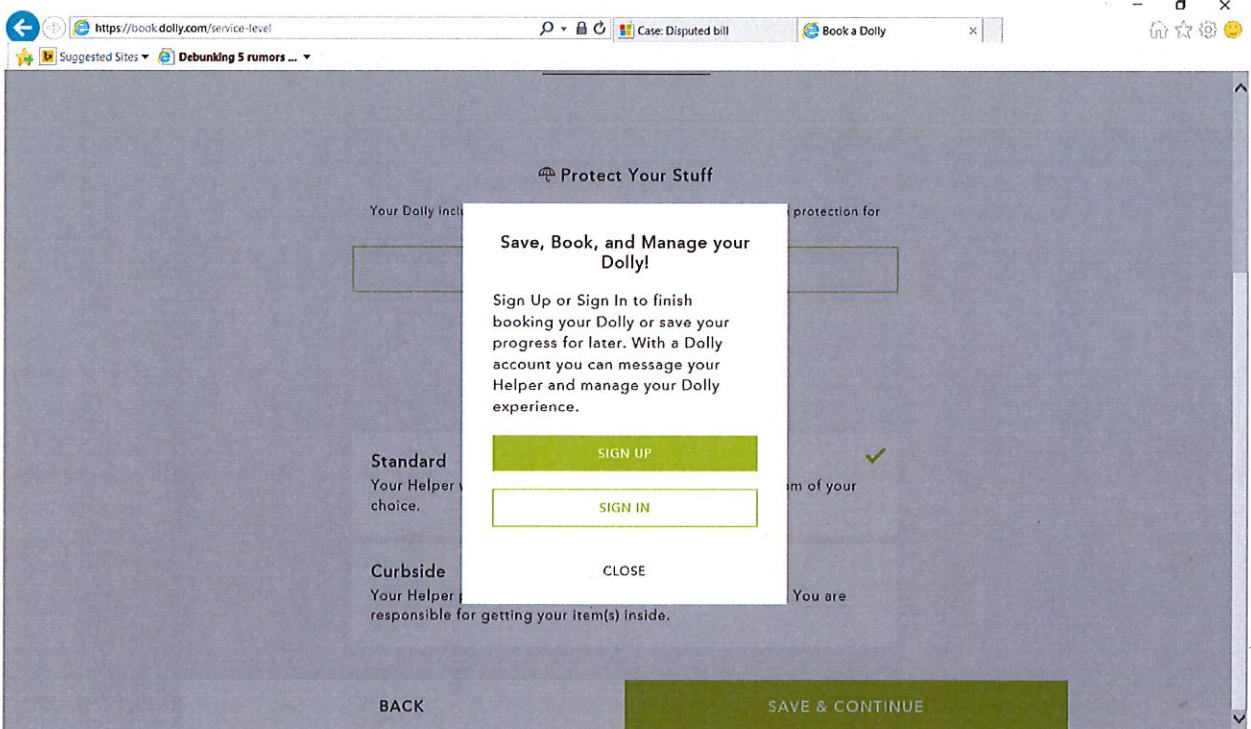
https://book.dolly.com/service-level
Case: Disputed bill
Book a Dolly
Suggested Sites ▾
Debunking 5 rumors ... ▾

Protect Your Stuff

Your Dolly incl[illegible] protection for

Save, Book, and Manage your Dolly!

Sign Up or Sign In to finish booking your Dolly or save your progress for later. With a Dolly account you can message your Helper and manage your Dolly experience.

SIGN UP

SIGN IN

CLOSE

Standard
Your Helper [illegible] m of your choice.

Curbside
Your Helper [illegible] You are responsible for getting your item(s) inside.

BACK

SAVE & CONTINUE